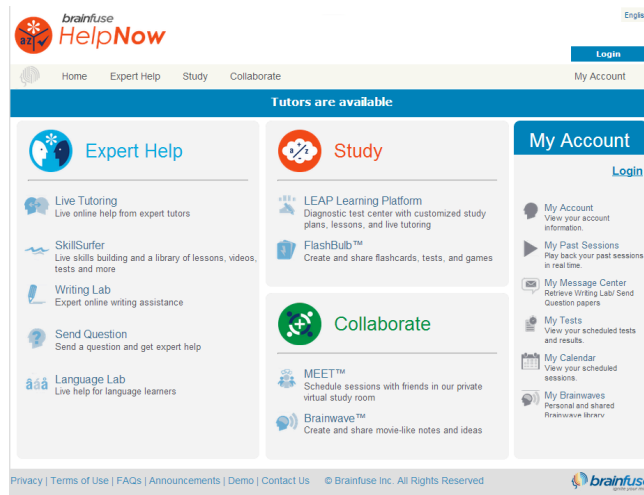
brainfuse HelpNow

Englis

Login

Home Expert Help Study Collaborate My Account

Tutors are available

Expert Help

Live Tutoring
Live online help from expert tutors

SkillSurfer
Live skills building and a library of lessons, videos, tests and more

Writing Lab
Expert online writing assistance

Send Question
Send a question and get expert help

Language Lab
Live help for language learners

Study

LEAP Learning Platform
Diagnostic test center with customized study plans, lessons, and live tutoring

FlashBulb™
Create and share flashcards, tests, and games

Collaborate

MEET™
Schedule sessions with friends in our private virtual study room

Brainwave™
Create and share movie-like notes and ideas

My Account

Login

My Account
View your account information.

My Past Sessions
Play back your past sessions in real time.

My Message Center
Retrieve Writing Lab/ Send Question papers.

My Tests
View your scheduled tests and results.

My Calendar
View your scheduled sessions.

My Brainwaves
Personal and shared Brainwave library

Privacy | Terms of Use | FAQs | Announcements | Demo | Contact Us © Brainfuse Inc. All Rights Reserved

brainfuse